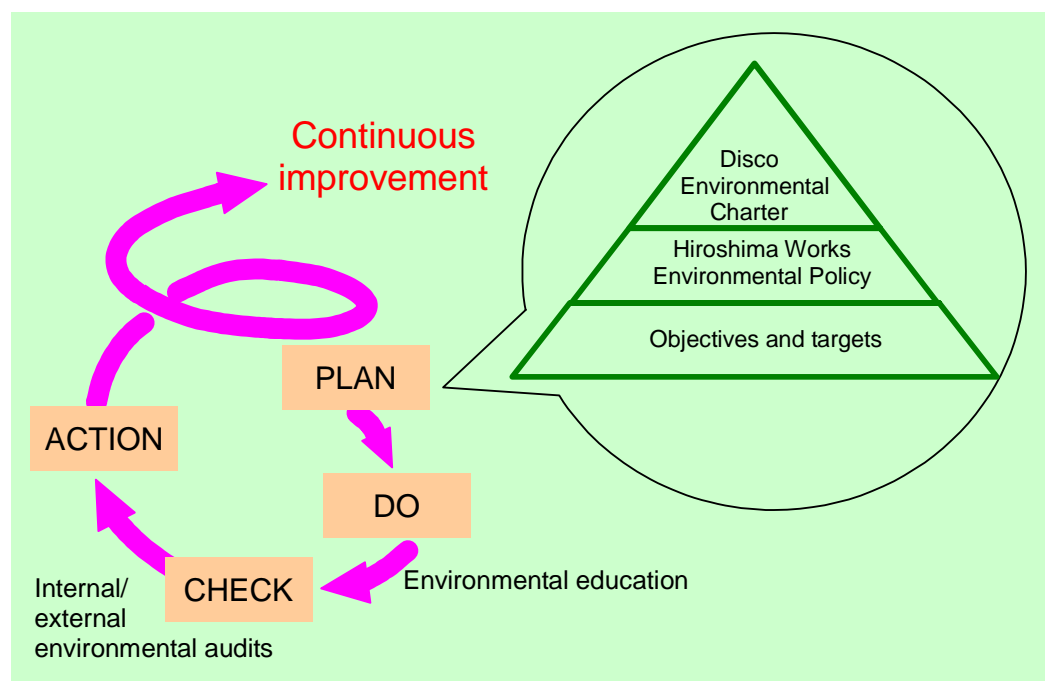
Continuous improvement

Disco Environmental Charter

Hiroshima Works Environmental Policy

Objectives and targets

PLAN

ACTION

DO

CHECK

Environmental education

Internal/ external environmental audits